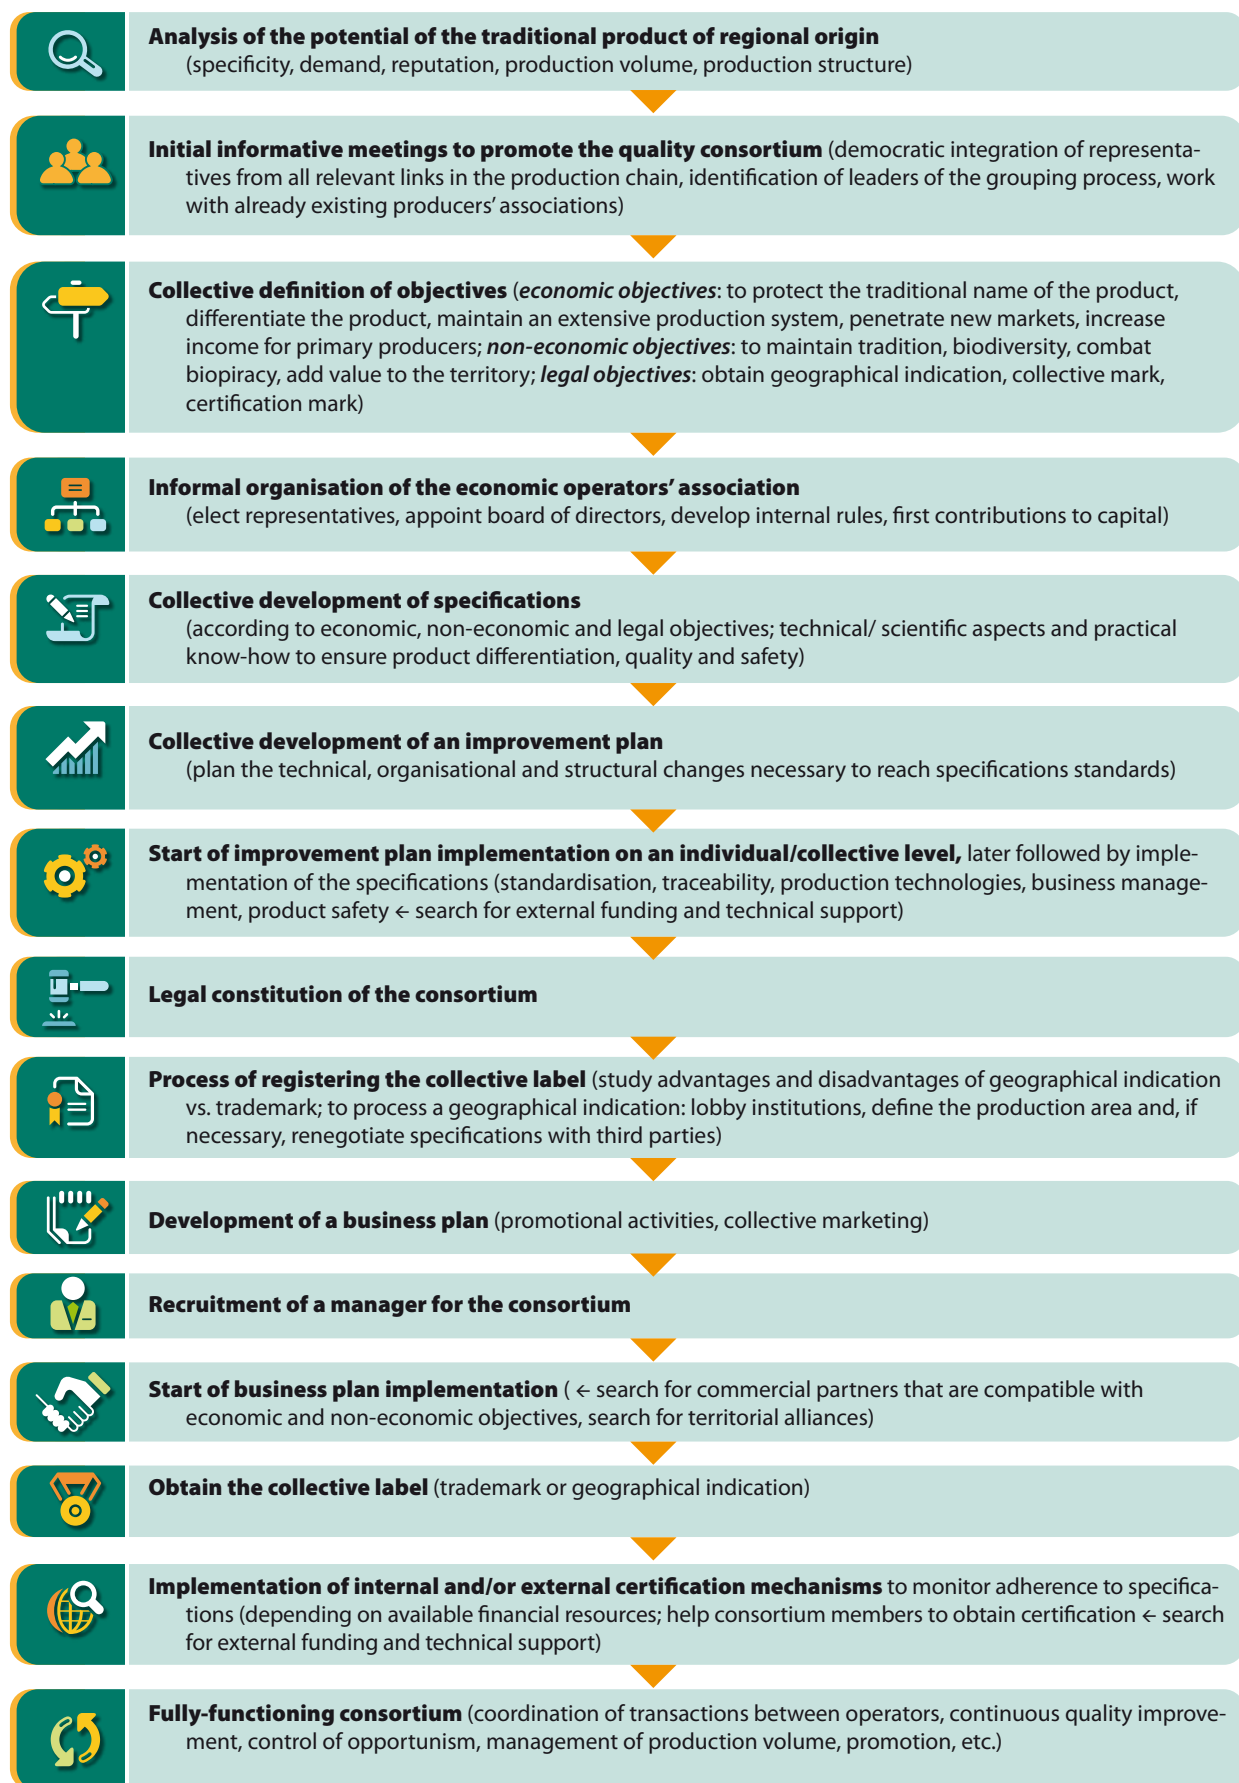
**Analysis of the potential of the traditional product of regional origin**
(specificity, demand, reputation, production volume, production structure)

**Initial informative meetings to promote the quality consortium** (democratic integration of representatives from all relevant links in the production chain, identification of leaders of the grouping process, work with already existing producers' associations)

**Collective definition of objectives** (*economic objectives*: to protect the traditional name of the product, differentiate the product, maintain an extensive production system, penetrate new markets, increase income for primary producers; ***non-economic objectives***: to maintain tradition, biodiversity, combat biopiracy, add value to the territory; ***legal objectives***: obtain geographical indication, collective mark, certification mark)

**Informal organisation of the economic operators' association**
(elect representatives, appoint board of directors, develop internal rules, first contributions to capital)

**Collective development of specifications**
(according to economic, non-economic and legal objectives; technical/ scientific aspects and practical know-how to ensure product differentiation, quality and safety)

**Collective development of an improvement plan**
(plan the technical, organisational and structural changes necessary to reach specifications standards)

**Start of improvement plan implementation on an individual/collective level,** later followed by implementation of the specifications (standardisation, traceability, production technologies, business management, product safety ← search for external funding and technical support)

**Legal constitution of the consortium**

**Process of registering the collective label** (study advantages and disadvantages of geographical indication vs. trademark; to process a geographical indication: lobby institutions, define the production area and, if necessary, renegotiate specifications with third parties)

**Development of a business plan** (promotional activities, collective marketing)

**Recruitment of a manager for the consortium**

**Start of business plan implementation** ( ← search for commercial partners that are compatible with economic and non-economic objectives, search for territorial alliances)

**Obtain the collective label** (trademark or geographical indication)

**Implementation of internal and/or external certification mechanisms** to monitor adherence to specifications (depending on available financial resources; help consortium members to obtain certification ← search for external funding and technical support)

**Fully-functioning consortium** (coordination of transactions between operators, continuous quality improvement, control of opportunism, management of production volume, promotion, etc.)